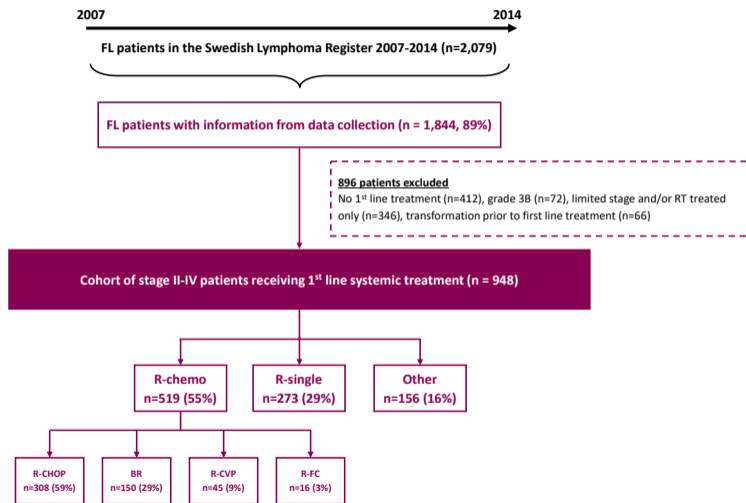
2007

2014

FL patients in the Swedish Lymphoma Register 2007-2014 (n=2,079)

FL patients with information from data collection (n = 1,844, 89%)

896 patients excluded
No 1$^{st}$ line treatment (n=412), grade 3B (n=72), limited stage and/or RT treated only (n=346), transformation prior to first line treatment (n=66)

Cohort of stage II-IV patients receiving 1$^{st}$ line systemic treatment (n = 948)

R-chemo
n=519 (55%)

R-single
n=273 (29%)

Other
n=156 (16%)

R-CHOP
n=308 (59%)

BR
n=150 (29%)

R-CVP
n=45 (9%)

R-FC
n=16 (3%)